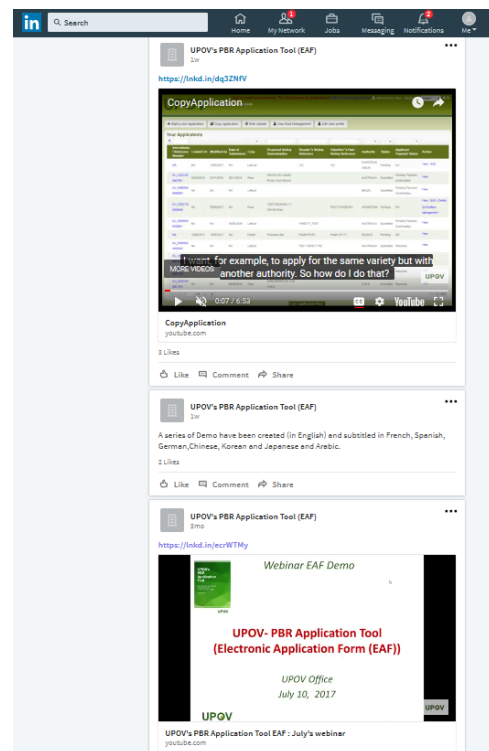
in Search Home My Network 1 Jobs Messaging Notifications 2 Me

UPOV's PBR Application Tool (EAF)
1w

https://lnkd.in/dq3ZNfV

CopyApplication

Your Applications

I want, for example, to apply for the same variety but with another authority. So how do I do that?

MORE VIDEOS

UPOV

0:07 / 6:53

YouTube

CopyApplication
youtube.com

3 Likes

Like Comment Share

UPOV's PBR Application Tool (EAF)
1w

A series of Demo have been created (in English) and subtitled in French, Spanish, German,Chinese, Korean and Japanese and Arabic.

2 Likes

Like Comment Share

UPOV's PBR Application Tool (EAF)
3mo

https://lnkd.in/ecrWTMy

UPOV's PBR Application Tool

Webinar EAF Demo

UPOV- PBR Application Tool
(Electronic Application Form (EAF))

UPOV Office
July 10, 2017

UPOV

UPOV

UPOV's PBR Application Tool EAF : July's webinar
youtube.com